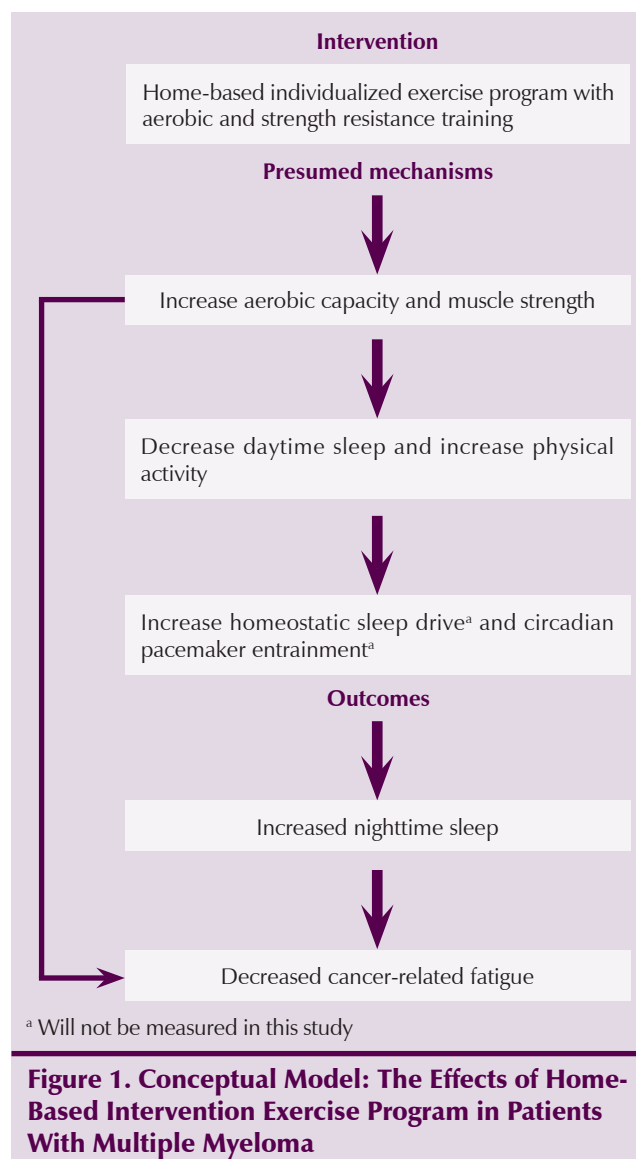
Intervention

Home-based individualized exercise program with aerobic and strength resistance training

Presumed mechanisms

Increase aerobic capacity and muscle strength

Decrease daytime sleep and increase physical activity

Increase homeostatic sleep drive$^{a}$ and circadian pacemaker entrainment$^{a}$

Outcomes

Increased nighttime sleep

Decreased cancer-related fatigue

$^{a}$ Will not be measured in this study

Figure 1. Conceptual Model: The Effects of Home-Based Intervention Exercise Program in Patients With Multiple Myeloma